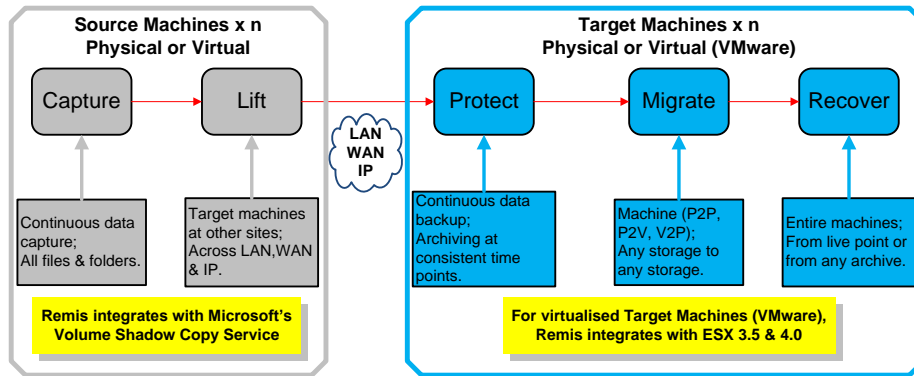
Source Machines x n
Physical or Virtual

Capture

Lift

Continuous data capture;
All files & folders.

Target machines at other sites;
Across LAN,WAN & IP.

Remis integrates with Microsoft's Volume Shadow Copy Service

LAN
WAN
IP

Target Machines x n
Physical or Virtual (VMware)

Protect

Migrate

Recover

Continuous data backup;
Archiving at consistent time points.

Machine (P2P, P2V, V2P);
Any storage to any storage.

Entire machines;
From live point or from any archive.

For virtualised Target Machines (VMware),
Remis integrates with ESX 3.5 & 4.0